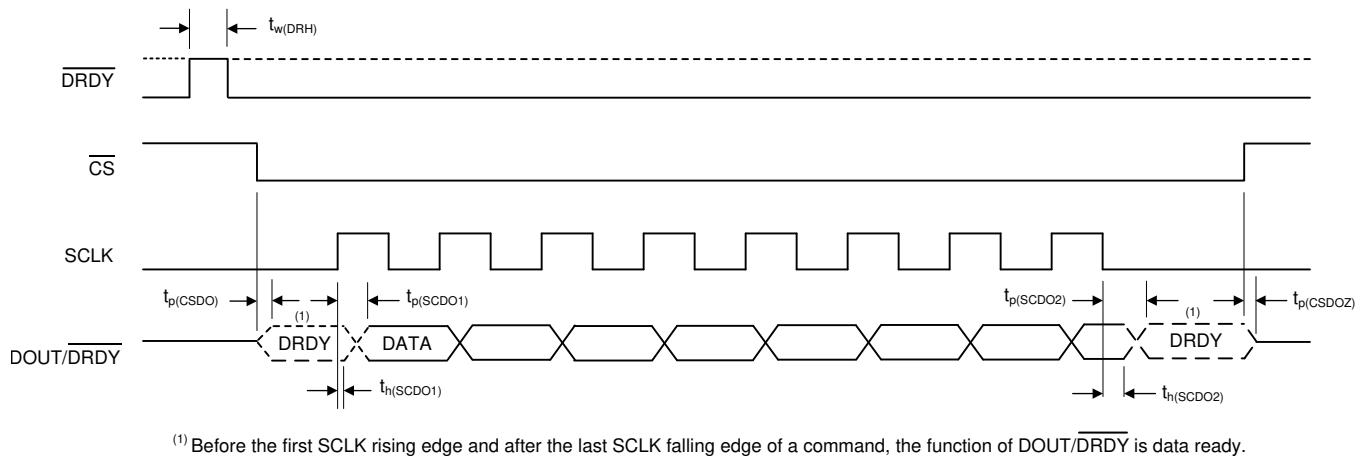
$t_{w(DRH)}$

$\overline{DRDY}$

$\overline{CS}$

SCLK

$t_{p(CSDO)}$

(1)

$t_{p(SCDO1)}$

$t_{p(SCDO2)}$

(1)

$t_{p(CSDOZ)}$

DOUT/$\overline{DRDY}$

DRDY

DATA

DRDY

$t_{h(SCDO1)}$

$t_{h(SCDO2)}$

$^{(1)}$ Before the first SCLK rising edge and after the last SCLK falling edge of a command, the function of DOUT/$\overline{DRDY}$ is data ready.